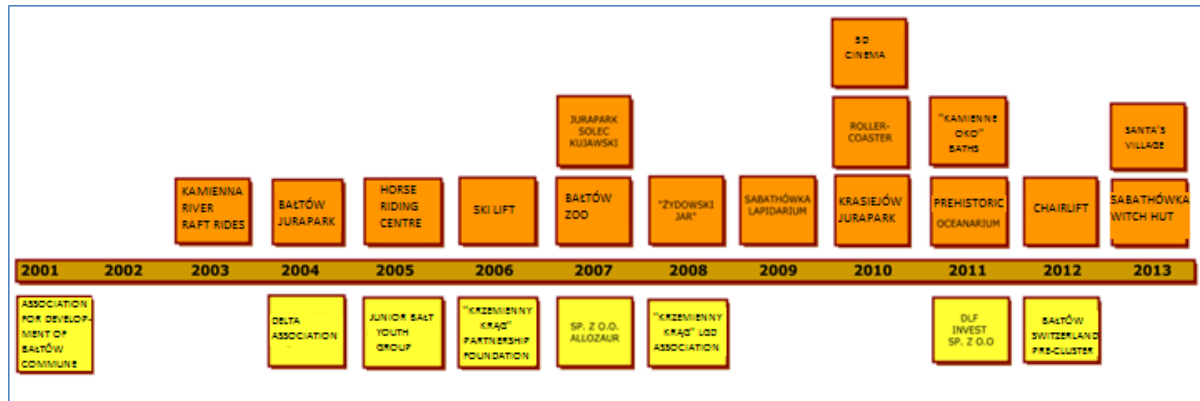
3D CINEMA

JURAPARK SOLEC KUJAWSKI

ROLLER-COASTER

"KAMIENNE OKO" BATHS

SANTA'S VILLAGE

KAMIENNA RIVER RAFT RIDES

BAŁTÓW JURAPARK

HORSE RIDING CENTRE

SKI LIFT

BAŁTÓW ZOO

"ŻYDOWSKI JAR"

SABATHÓWKA LAPIDARIUM

KRASIEJÓW JURAPARK

PREHISTORIC OCEANARIUM

CHAIRLIFT

SABATHÓWKA WITCH HUT

2001 2002 2003 2004 2005 2006 2007 2008 2009 2010 2011 2012 2013

ASSOCIATION FOR DEVELOPMENT OF BAŁTÓW COMMUNE

DELTA ASSOCIATION

JUNIOR BAŁT YOUTH GROUP

"KRZEMIENNY KRĄG" PARTNERSHIP FOUNDATION

SP. Z O.O. ALLOZAUR

"KRZEMIENNY KRĄG" LGD ASSOCIATION

DLF INVEST SP. Z O.O

BAŁTÓW SWITZERLAND PRE-CLUSTER